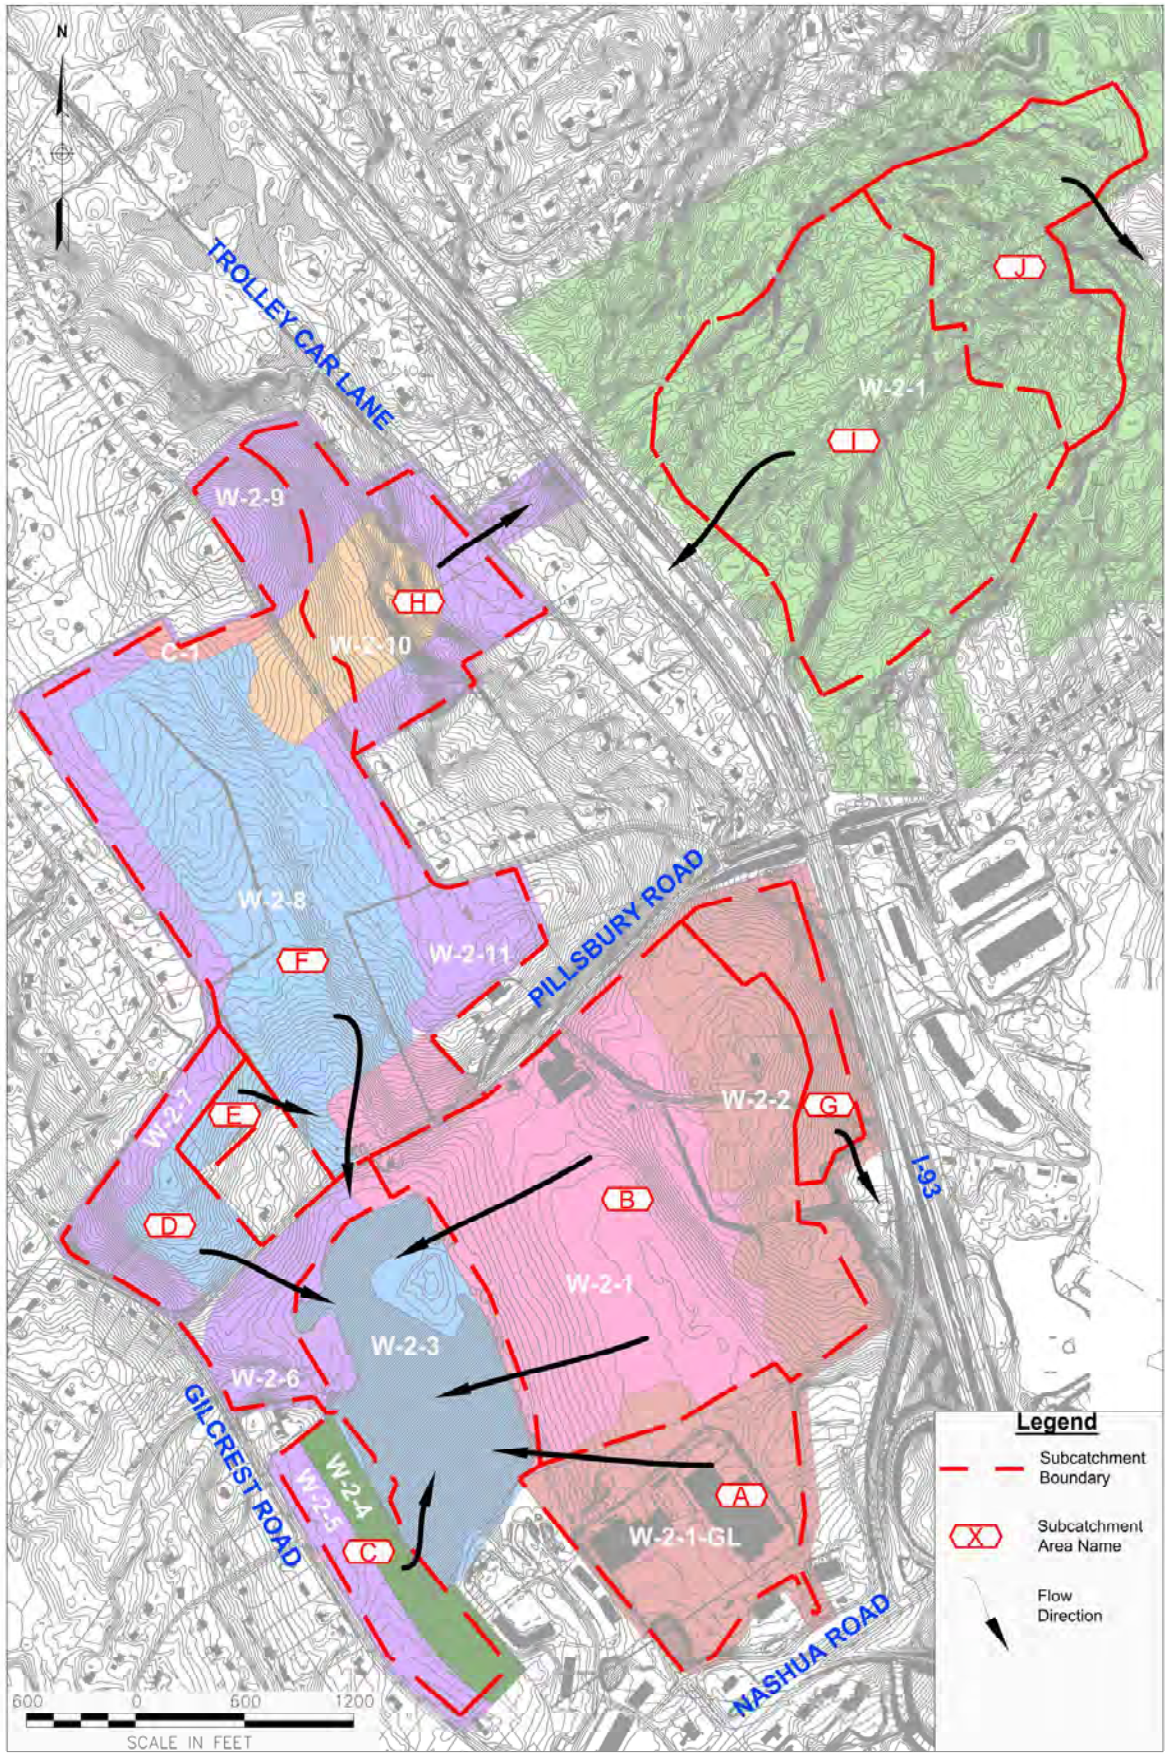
N

TROLLEY CAR LANE

J

W-2-1

I

W-2-9

H

C-1

W-2-10

W-2-8

F

W-2-11

PILLSBURY ROAD

W-2-7

E

W-2-2

G

I-93

B

D

W-2-1

W-2-3

W-2-6

GILCREST ROAD

W-2-4

W-2-5

C

A

W-2-1-GL

NASHUA ROAD

600 0 600 1200

SCALE IN FEET

Legend

Subcatchment Boundary

X Subcatchment Area Name

Flow Direction